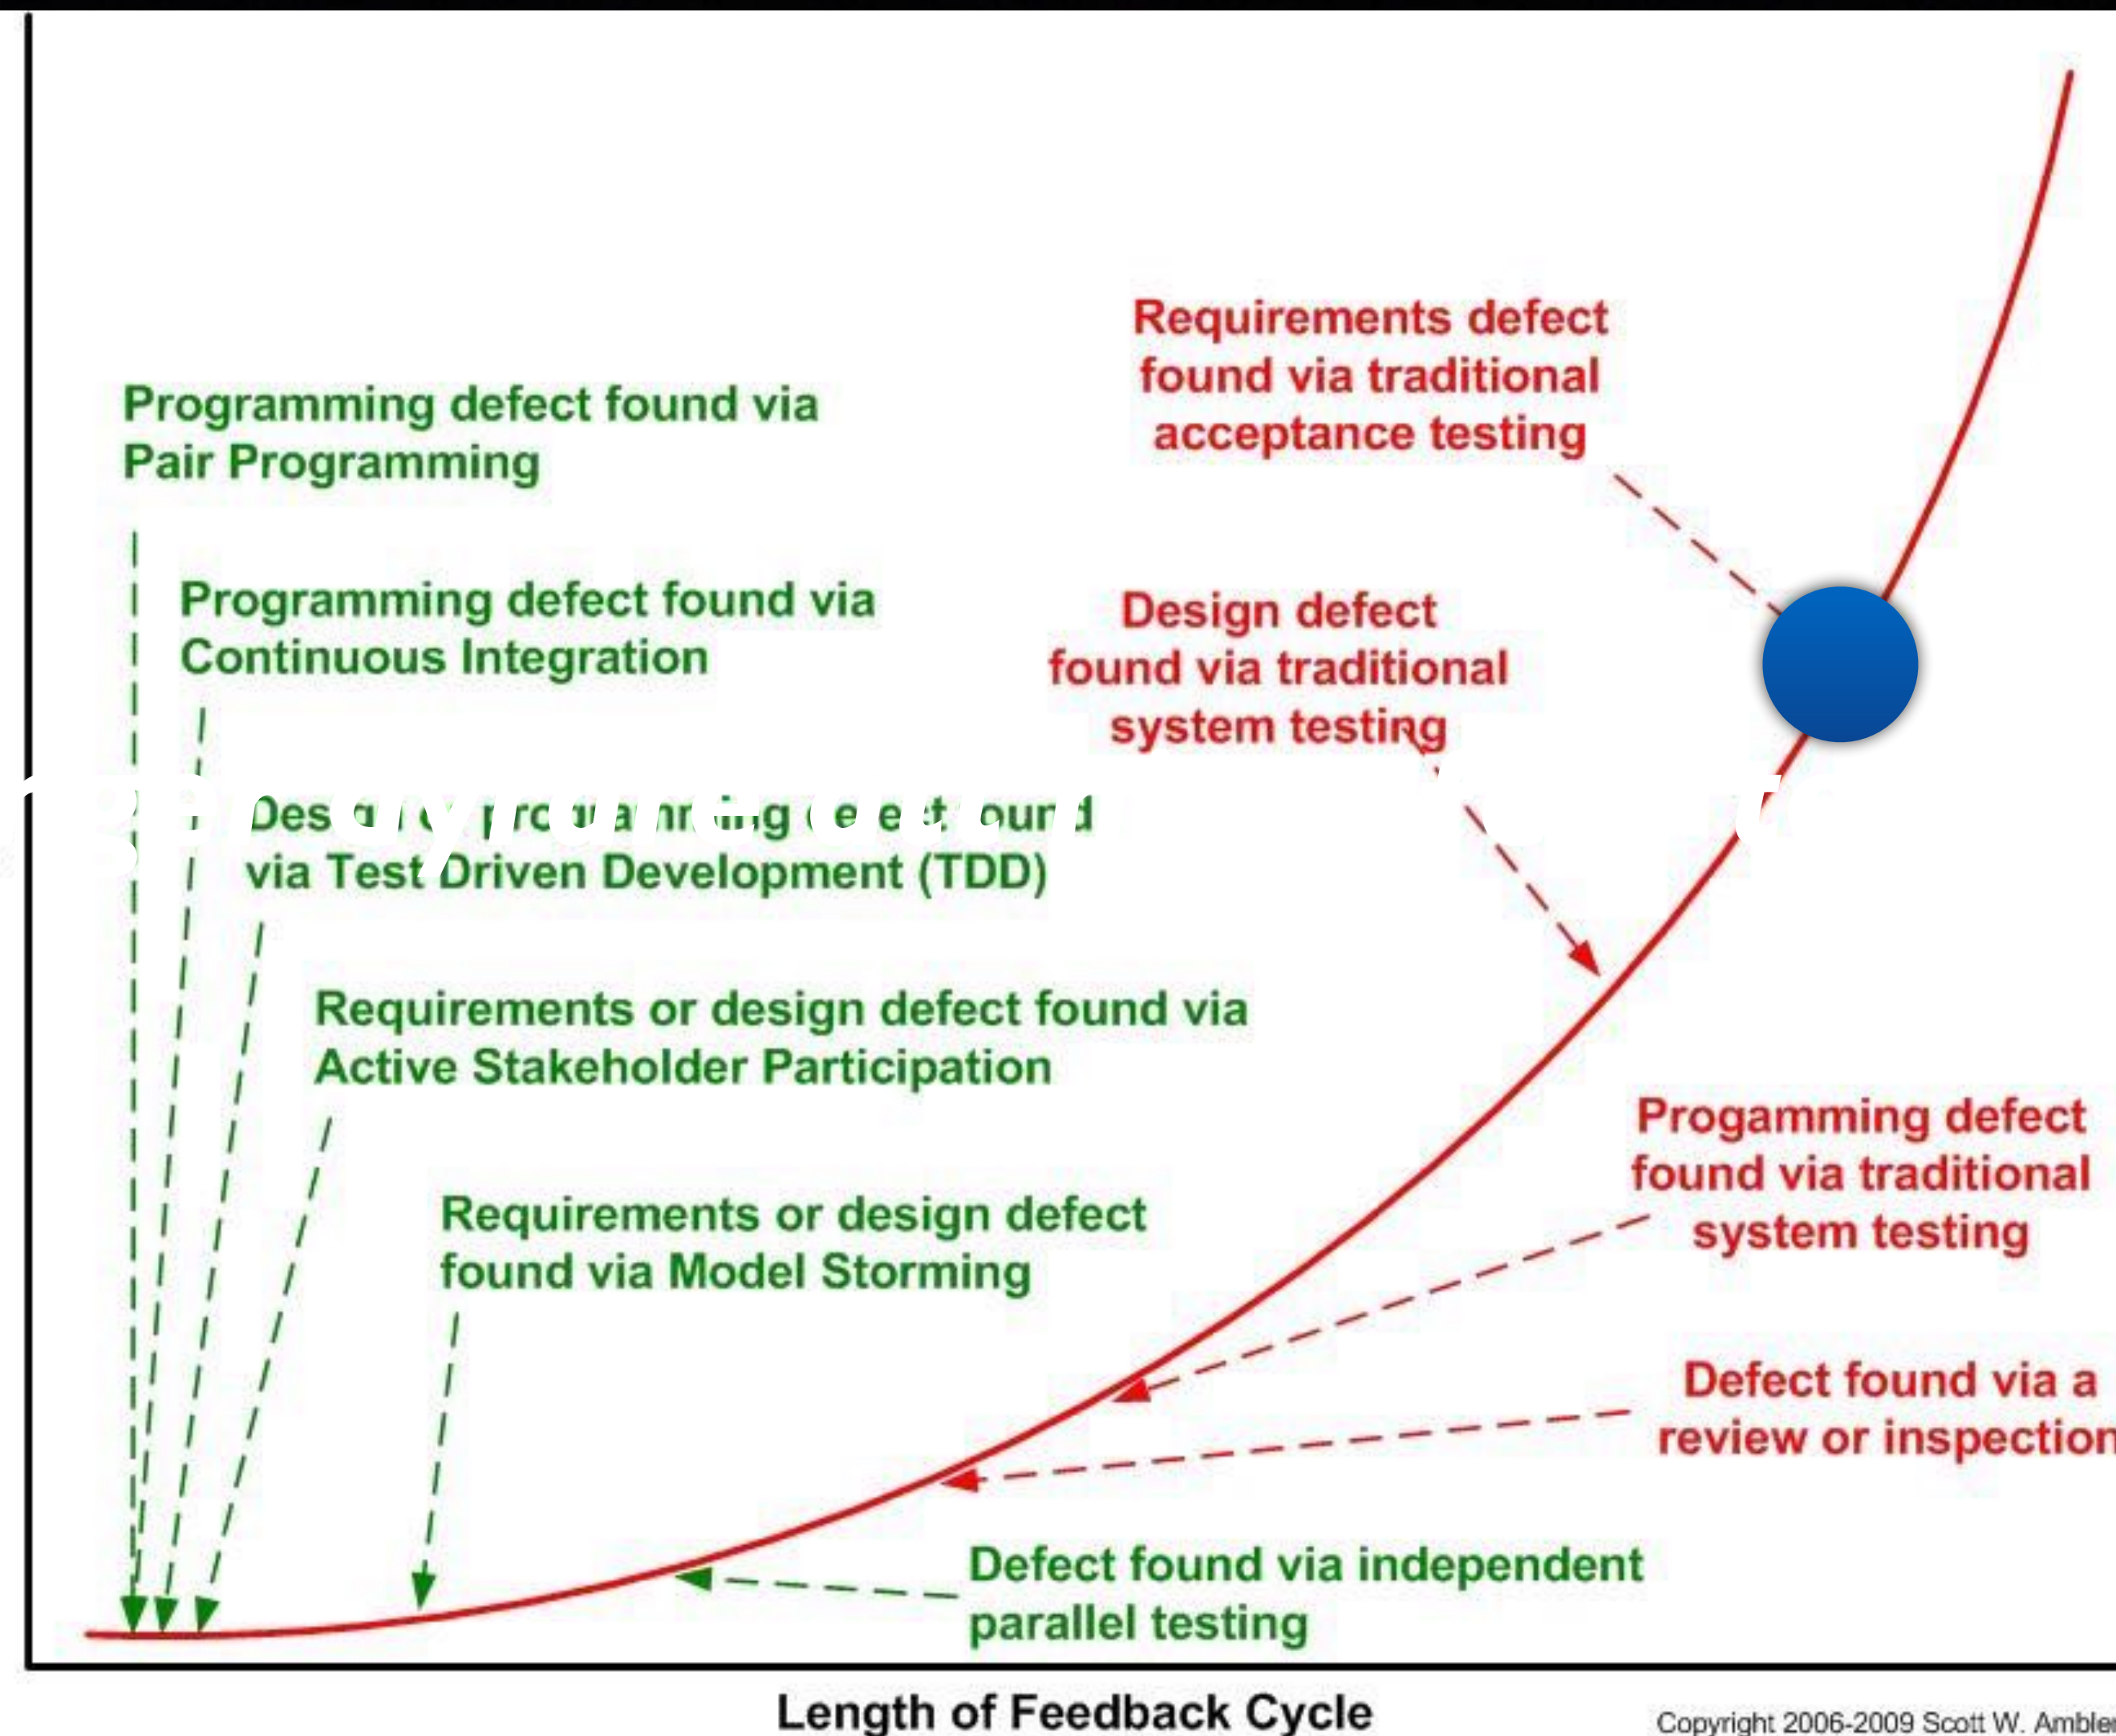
Requirements defect found via traditional acceptance testing

Programming defect found via Pair Programming

Programming defect found via Continuous Integration

Design defect found via traditional system testing

Design or programming defect found via Test Driven Development (TDD)

Requirements or design defect found via Active Stakeholder Participation

Progamming defect found via traditional system testing

Requirements or design defect found via Model Storming

Defect found via a review or inspection

Defect found via independent parallel testing

Length of Feedback Cycle

Copyright 2006-2009 Scott W. Ambler